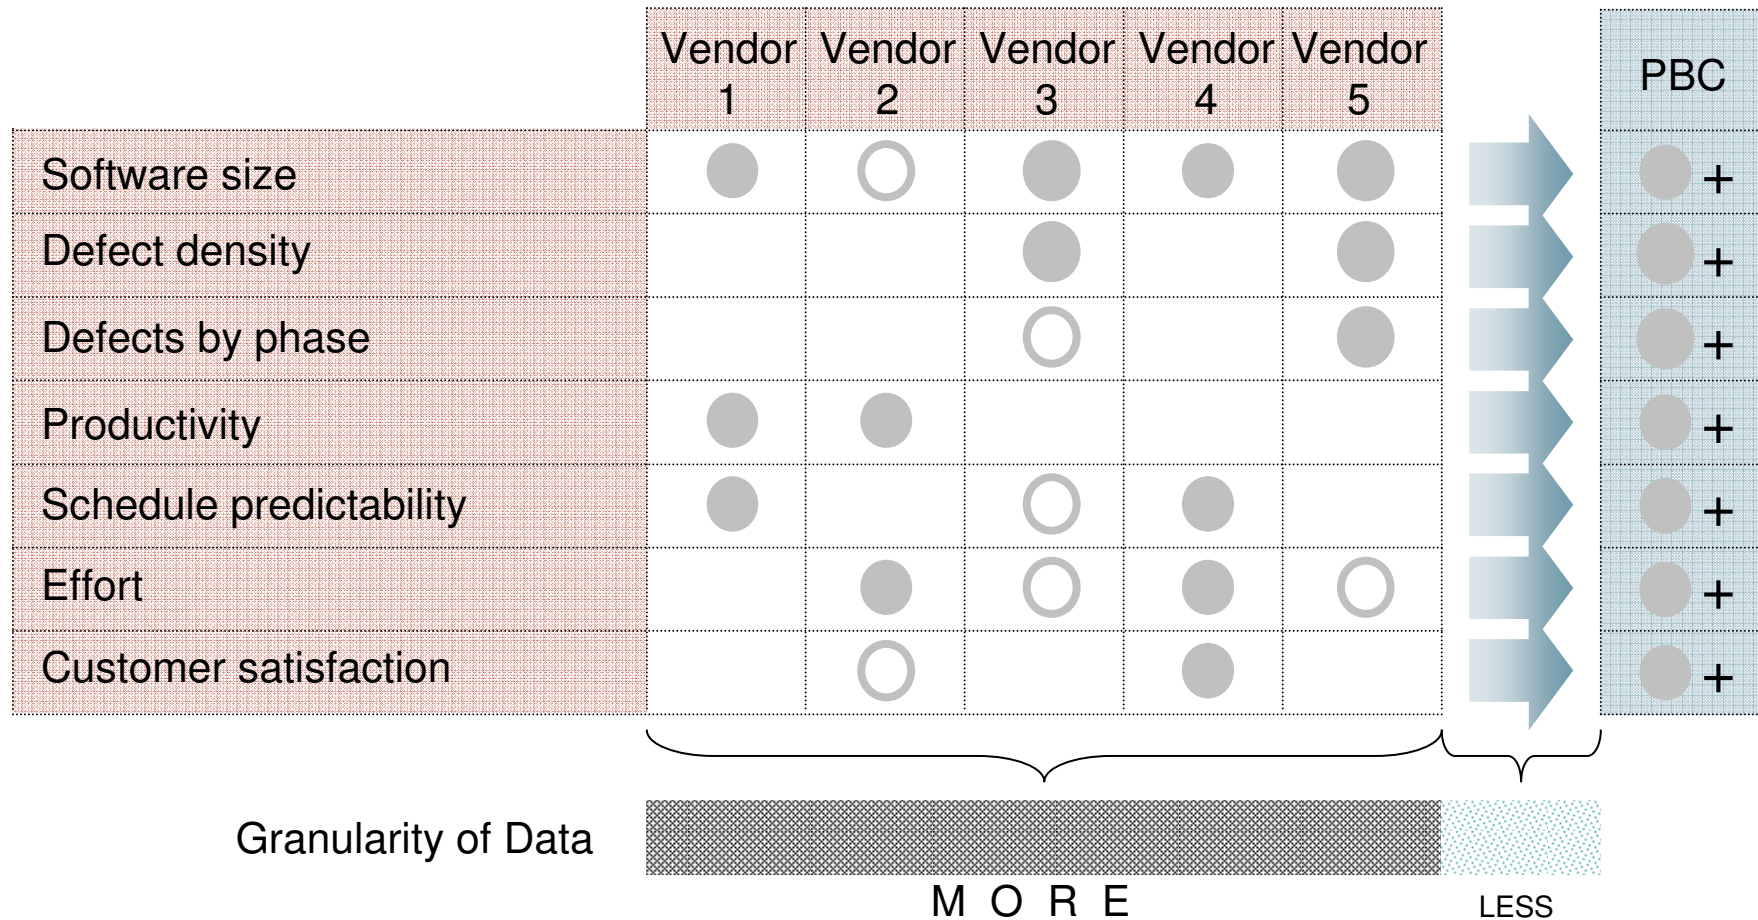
| | Vendor 1 | Vendor 2 | Vendor 3 | Vendor 4 | Vendor 5 | PBC |
|---|---|---|---|---|---|---|
| Software size | | | | | | + |
| Defect density | | | | | | + |
| Defects by phase | | | | | | + |
| Productivity | | | | | | + |
| Schedule predictability | | | | | | + |
| Effort | | | | | | + |
| Customer satisfaction | | | | | | + |

Granularity of Data

MORE

LESS